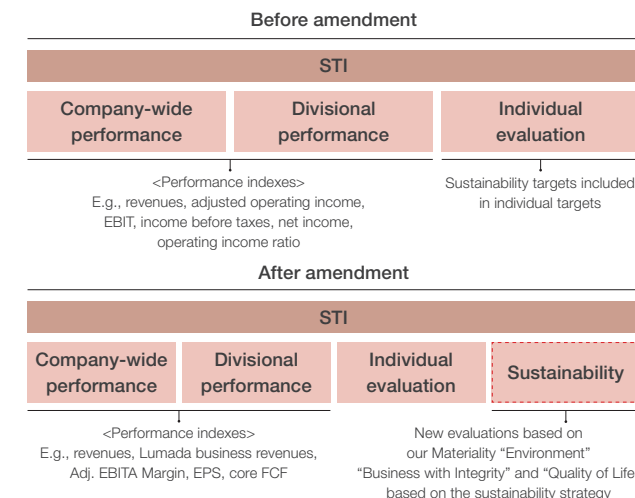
Before amendment

STI

Company-wide performance

Divisional performance

Individual evaluation

<Performance indexes>
E.g., revenues, adjusted operating income, EBIT, income before taxes, net income, operating income ratio

Sustainability targets included in individual targets

After amendment

STI

Company-wide performance

Divisional performance

Individual evaluation

Sustainability

<Performance indexes>
E.g., revenues, Lumada business revenues, Adj. EBITA Margin, EPS, core FCF

New evaluations based on our Materiality "Environment" "Business with Integrity" and "Quality of Life" based on the sustainability strategy